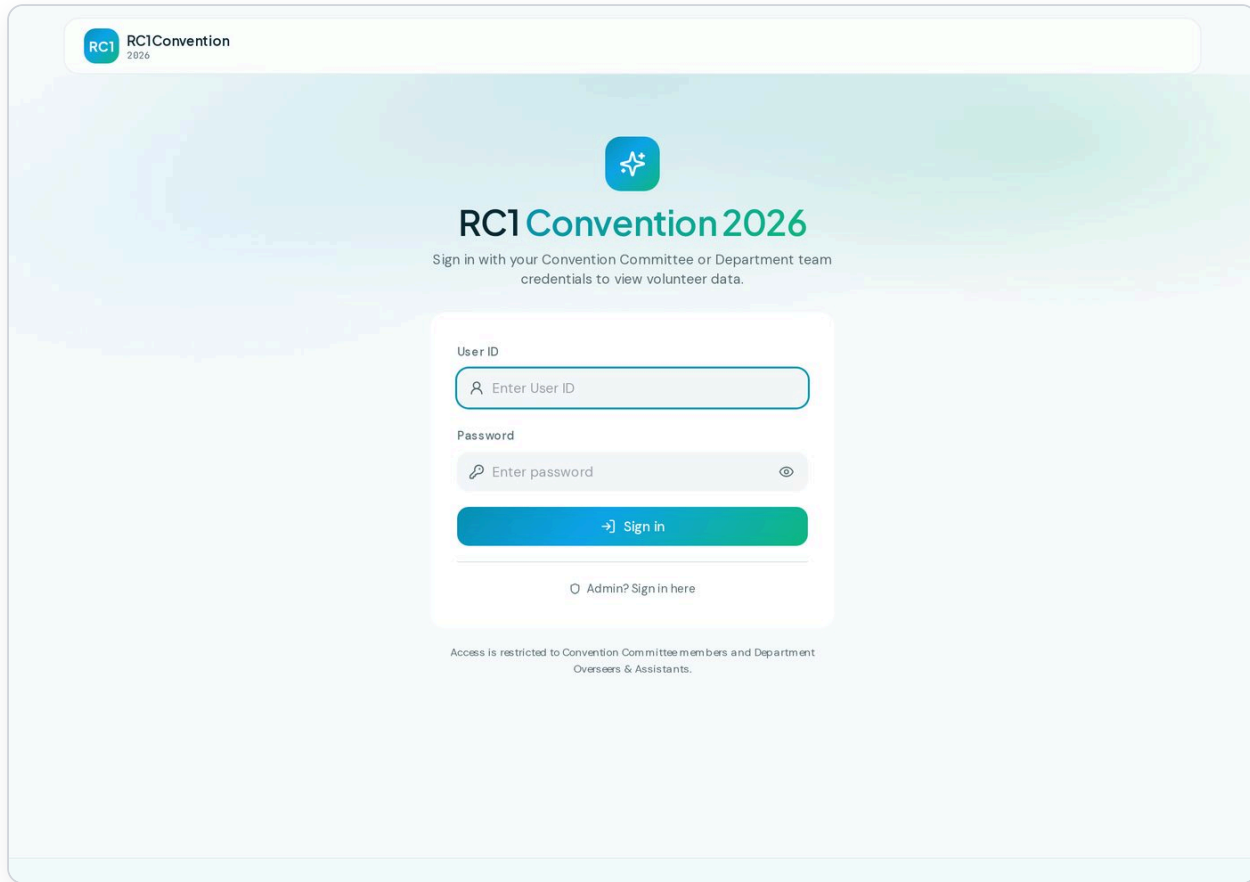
RC1 RC1Convention
2026

RC1 Convention 2026

Sign in with your Convention Committee or Department team credentials to view volunteer data.

User ID

Enter User ID

Password

Enter password

Sign in

Admin? Sign in here

Access is restricted to Convention Committee members and Department Overseers & Assistants.